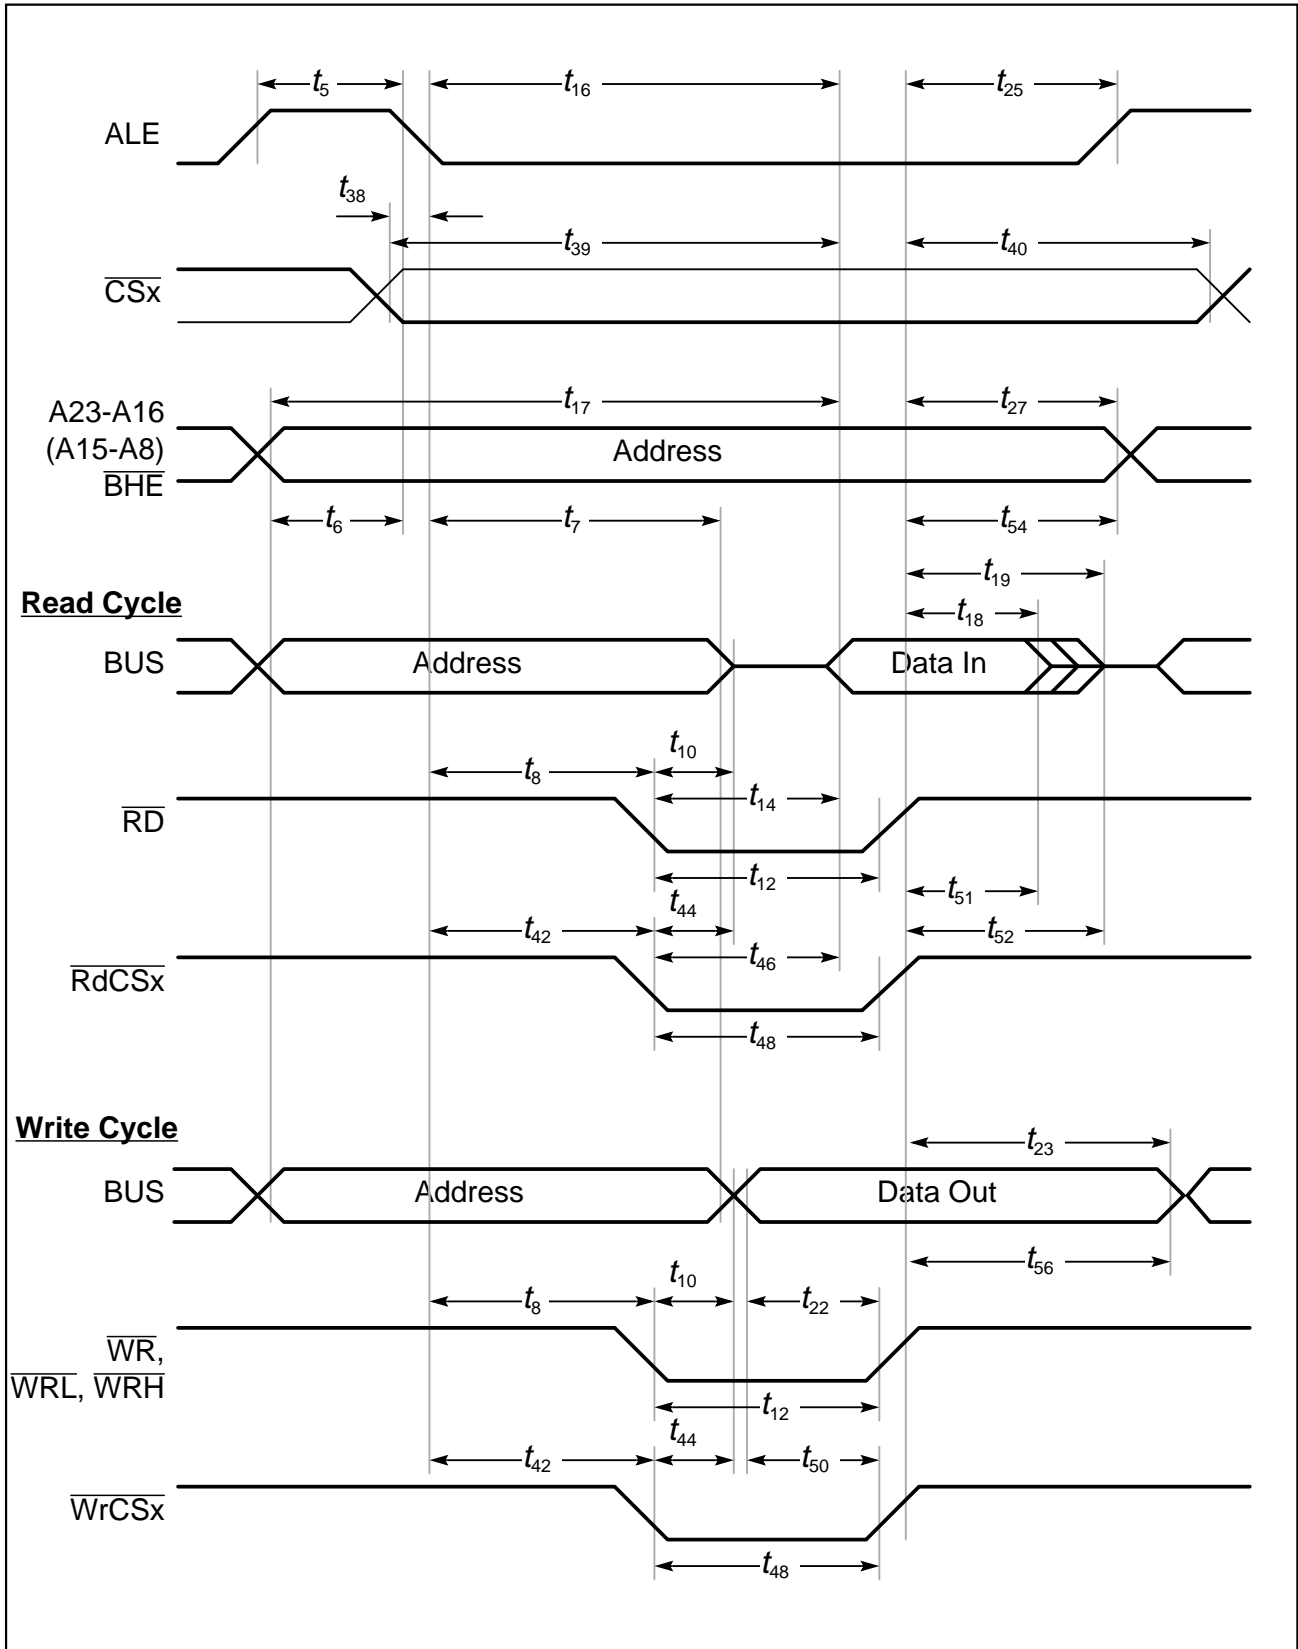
$t_5$ $t_{16}$ $t_{25}$

ALE

$t_{38}$

$t_{39}$ $t_{40}$

$\overline{CSx}$

$t_{17}$ $t_{27}$

A23-A16 (A15-A8) $\overline{BHE}$

Address

$t_6$ $t_7$ $t_{54}$

$t_{19}$

Read Cycle

$t_{18}$

BUS

Address

Data In

$t_8$ $t_{10}$

$t_{14}$

$\overline{RD}$

$t_{12}$

$t_{44}$ $t_{51}$

$t_{42}$ $t_{52}$

$t_{46}$

$\overline{RdCSx}$

$t_{48}$

Write Cycle

$t_{23}$

BUS

Address

Data Out

$t_{56}$

$t_8$ $t_{10}$ $t_{22}$

$\overline{WR}$, $\overline{WRL}$, $\overline{WRH}$

$t_{12}$

$t_{44}$

$t_{42}$ $t_{50}$

$\overline{WrCSx}$

$t_{48}$